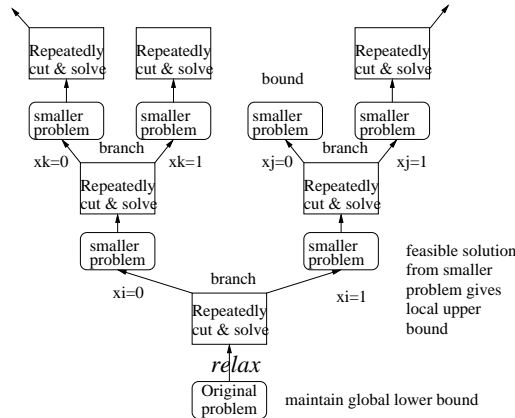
Repeatedly cut & solve

Repeatedly cut & solve

Repeatedly cut & solve

bound

smaller problem

smaller problem

smaller problem

smaller problem

branch

branch

xk=0

xk=1

xj=0

xj=1

Repeatedly cut & solve

Repeatedly cut & solve

smaller problem

smaller problem

feasible solution from smaller problem gives local upper bound

branch

xi=0

xi=1

Repeatedly cut & solve

relax

Original problem

maintain global lower bound